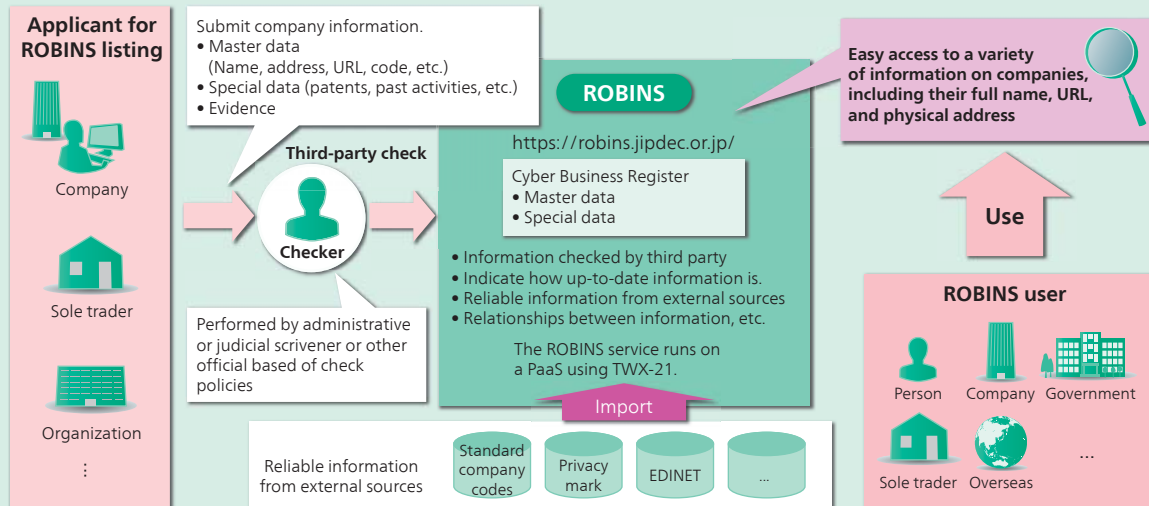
Applicant for ROBINS listing

Company

Sole trader

Organization

⋮

Submit company information.
• Master data
(Name, address, URL, code, etc.)
• Special data (patents, past activities, etc.)
• Evidence

Third-party check

Checker

Performed by administrative or judicial scrivener or other official based of check policies

ROBINS

https://robins.jipdec.or.jp/

Cyber Business Register
• Master data
• Special data

• Information checked by third party
• Indicate how up-to-date information is.
• Reliable information from external sources
• Relationships between information, etc.

The ROBINS service runs on a PaaS using TWX-21.

Import

Reliable information from external sources

Standard company codes

Privacy mark

EDINET

...

Easy access to a variety of information on companies, including their full name, URL, and physical address

Use

ROBINS user

Person

Company

Government

Sole trader

Overseas

...